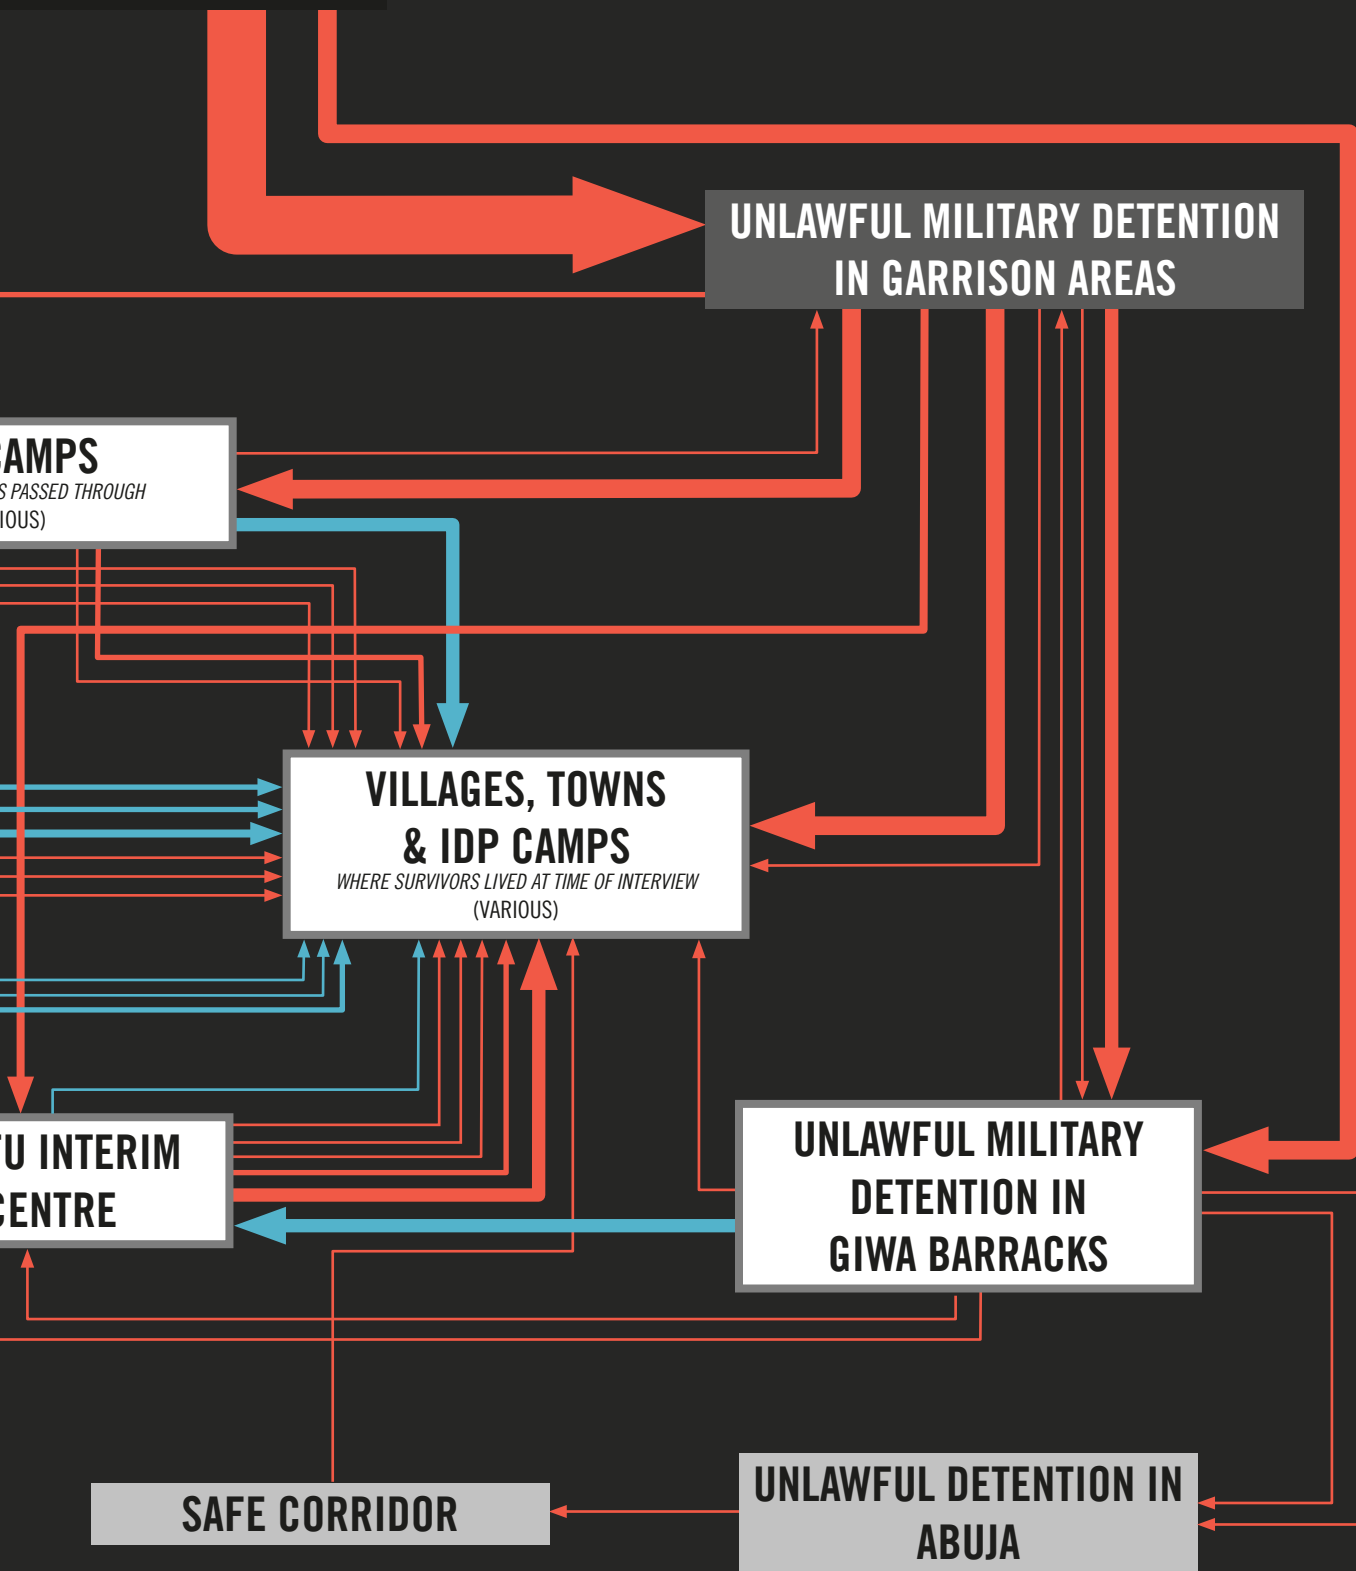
UNLAWFUL MILITARY DETENTION IN GARRISON AREAS

AMPS
S PASSED THROUGH
IOUS)

VILLAGES, TOWNS & IDP CAMPS
WHERE SURVIVORS LIVED AT TIME OF INTERVIEW
(VARIOUS)

U INTERIM CENTRE

UNLAWFUL MILITARY DETENTION IN GIWA BARRACKS

SAFE CORRIDOR

UNLAWFUL DETENTION IN ABUJA